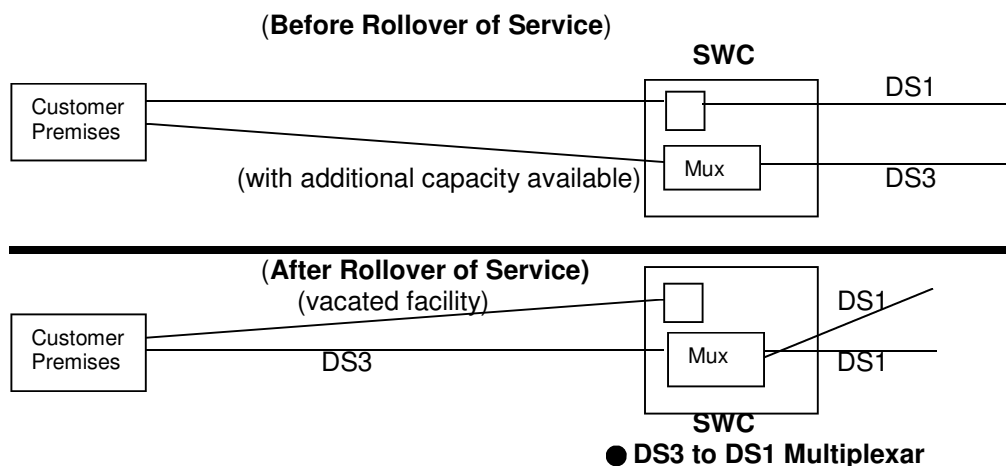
(**Before Rollover of Service**)

**SWC**

Customer Premises

DS1

Mux

(with additional capacity available)

DS3

(**After Rollover of Service)**

(vacated facility)

DS1

Customer Premises

DS3

Mux

DS1

**SWC**

● **DS3 to DS1 Multiplexar**